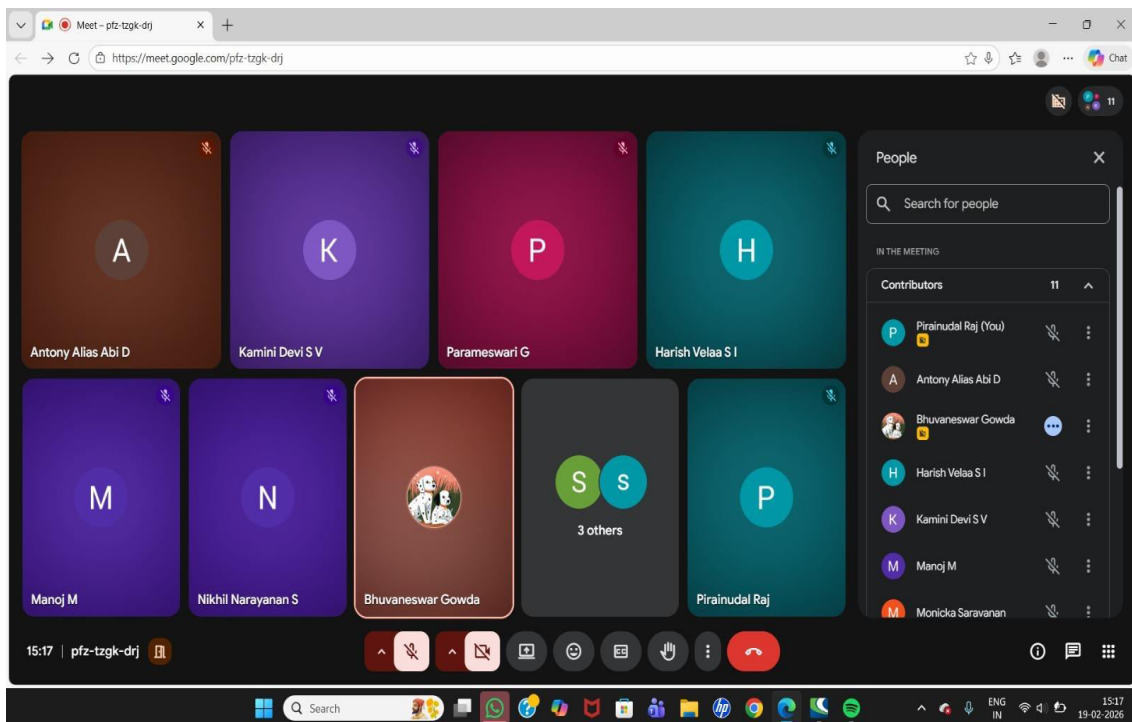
Meet – pfz-tzgk-drj
https://meet.google.com/pfz-tzgk-drj
Chat

11

A
Antony Alias Abi D

K
Kamini Devi S V

P
Parameswari G

H
Harish Velaa S I

M
Manoj M

N
Nikhil Narayanan S

Bhuvaneswar Gowda

S S
3 others

P
Pirainudal Raj

People
Search for people
IN THE MEETING
Contributors 11
P Pirainudal Raj (You)
A Antony Alias Abi D
Bhuvaneswar Gowda
H Harish Velaa S I
K Kamini Devi S V
M Manoj M
M Monicka Saravanan

15:17 | pfz-tzgk-drj

Search
ENG IN
15:17
19-02-2026